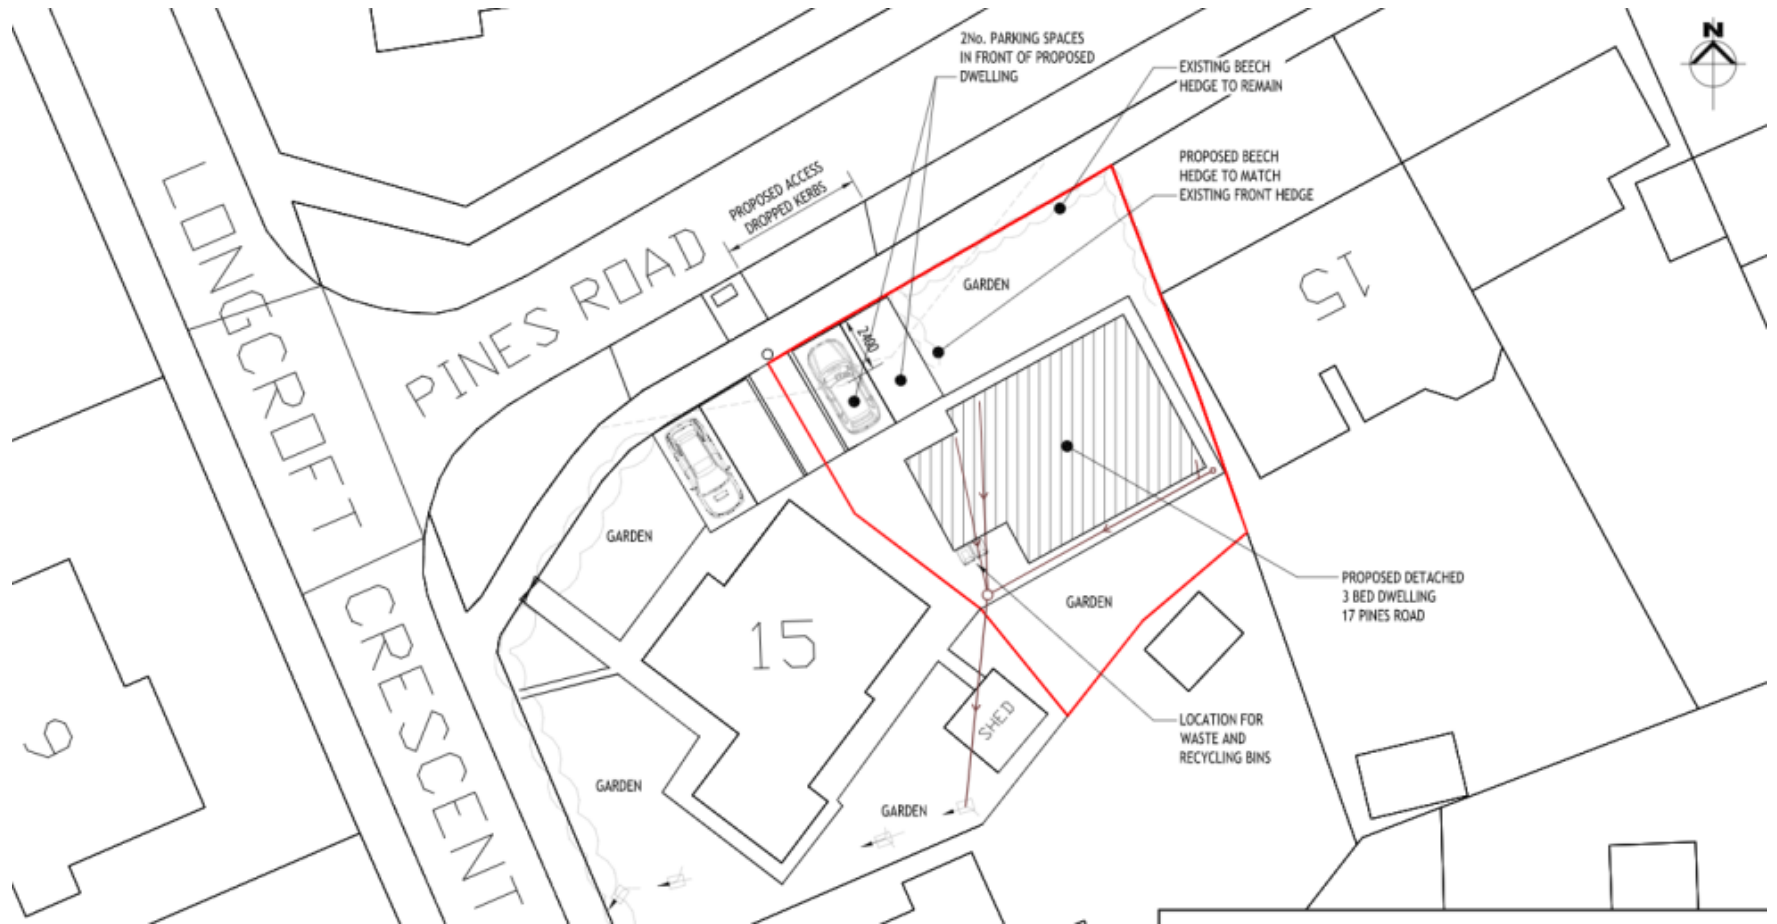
N

2No. PARKING SPACES IN FRONT OF PROPOSED DWELLING

EXISTING BEECH HEDGE TO REMAIN

PROPOSED BEECH HEDGE TO MATCH EXISTING FRONT HEDGE

PROPOSED ACCESS DROPPED KERBS

LONGCROFT

PINES ROAD

GARDEN

2400

15

PROPOSED DETACHED 3 BED DWELLING 17 PINES ROAD

GARDEN

15

GARDEN

CRESCENT

GARDEN

SHED

LOCATION FOR WASTE AND RECYCLING BINS

GARDEN

GARDEN

9